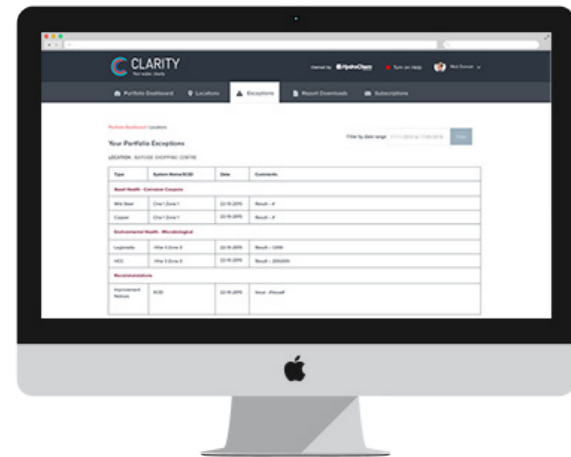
CLARITY
Your water, clearly

Owned by HydroChem Turn on Help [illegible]

Portfolio Dashboard Locations Exceptions Report Downloads Subscriptions

Portfolio Dashboard / Locations

Your Portfolio Exceptions

Filter by date range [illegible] Filter

LOCATION: BAYSIDE SHOPPING CENTRE

| Type | System Name/SCID | Date | Comments |
|---|---|---|---|
| Asset Health - Corrosion Coupons | | | |
| Mild Steel | Chw 1 Zone 1 | 22.10.2015 | Result - A |
| Copper | Chw 1 Zone 1 | 22.10.2015 | Result - A |
| Environmental Health - Microbiological | | | |
| Legionella | HHw 3 Zone 3 | 22.10.2015 | Result - 1,000 |
| HCC | HHw 3 Zone 3 | 22.10.2015 | Result - 200,000 |
| Recommendations | | | |
| Improvement Notices | SCID | 22.10.2015 | Issue - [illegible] |